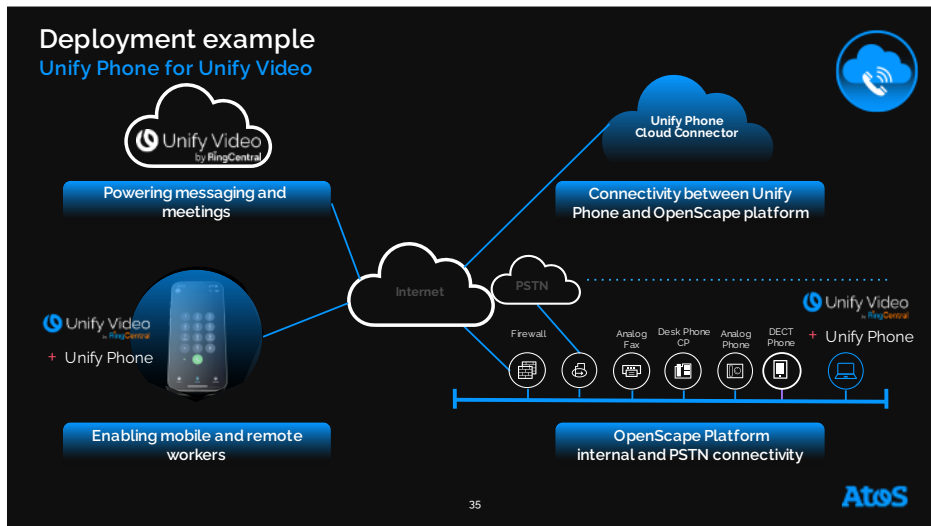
Deployment example
Unify Phone for Unify Video

Unify Video
by RingCentral

Powering messaging and meetings

Unify Video
by RingCentral
+ Unify Phone

Enabling mobile and remote workers

Internet

PSTN

Unify Phone
Cloud Connector

Connectivity between Unify Phone and OpenScape platform

Unify Video
by RingCentral
+ Unify Phone

Firewall

Analog Fax

Desk Phone CP

Analog Phone

DECT Phone

OpenScape Platform
internal and PSTN connectivity

35

AtoS